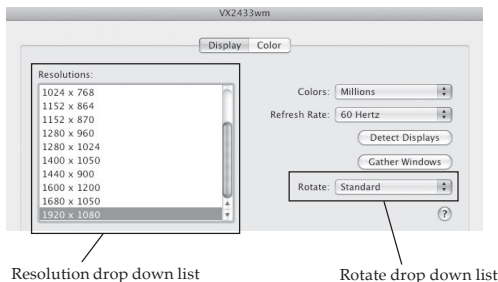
VX2433wm

Display Color

Resolutions:
1024 x 768
1152 x 864
1152 x 870
1280 x 960
1280 x 1024
1400 x 1050
1440 x 900
1600 x 1200
1680 x 1050
1920 x 1080

Colors: Millions

Refresh Rate: 60 Hertz

Detect Displays

Gather Windows

Rotate: Standard

?

Resolution drop down list

Rotate drop down list